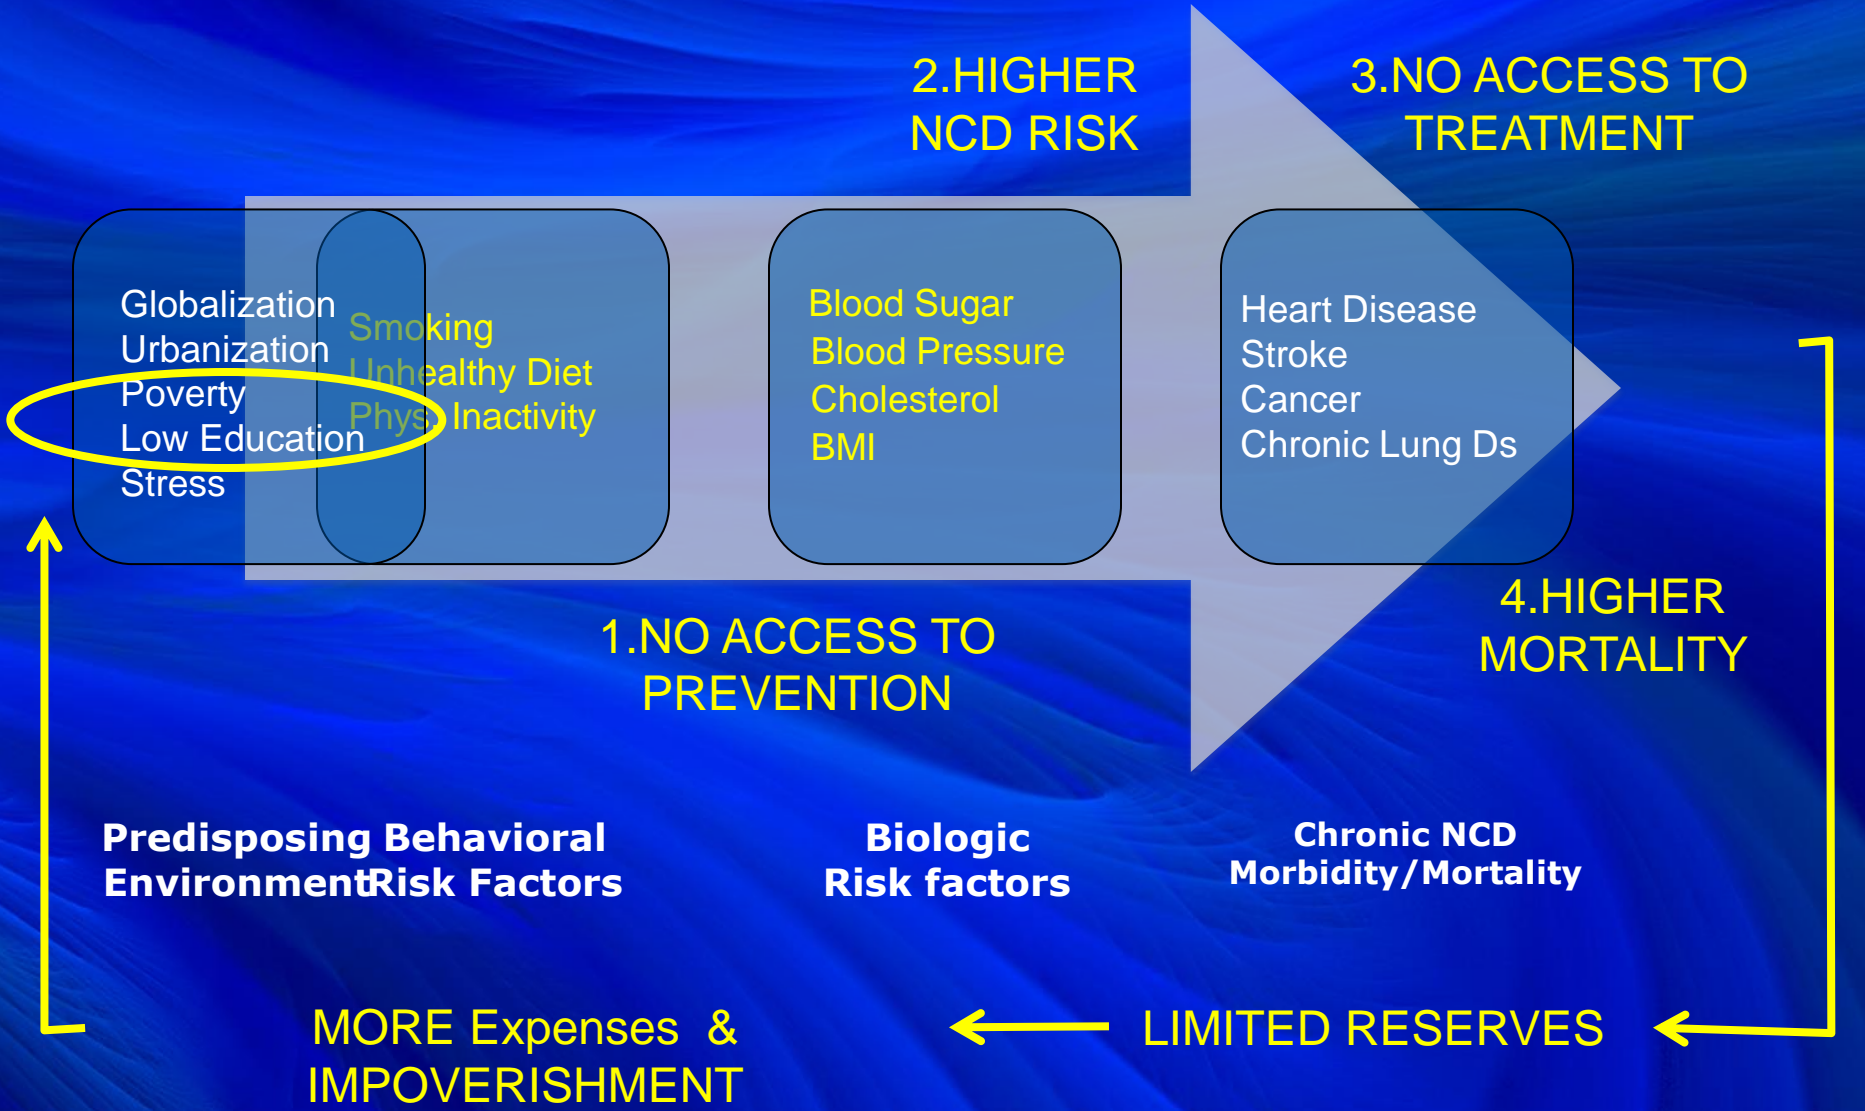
2.HIGHER NCD RISK

3.NO ACCESS TO TREATMENT

Globalization
Urbanization
Poverty
Low Education
Stress

Smoking
Unhealthy Diet
Phys. Inactivity

Blood Sugar
Blood Pressure
Cholesterol
BMI

Heart Disease
Stroke
Cancer
Chronic Lung Ds

4.HIGHER MORTALITY

1.NO ACCESS TO PREVENTION

Predisposing Behavioral
Environment Risk Factors

Biologic
Risk factors

Chronic NCD
Morbidity/Mortality

MORE Expenses &
IMPOVERISHMENT

LIMITED RESERVES